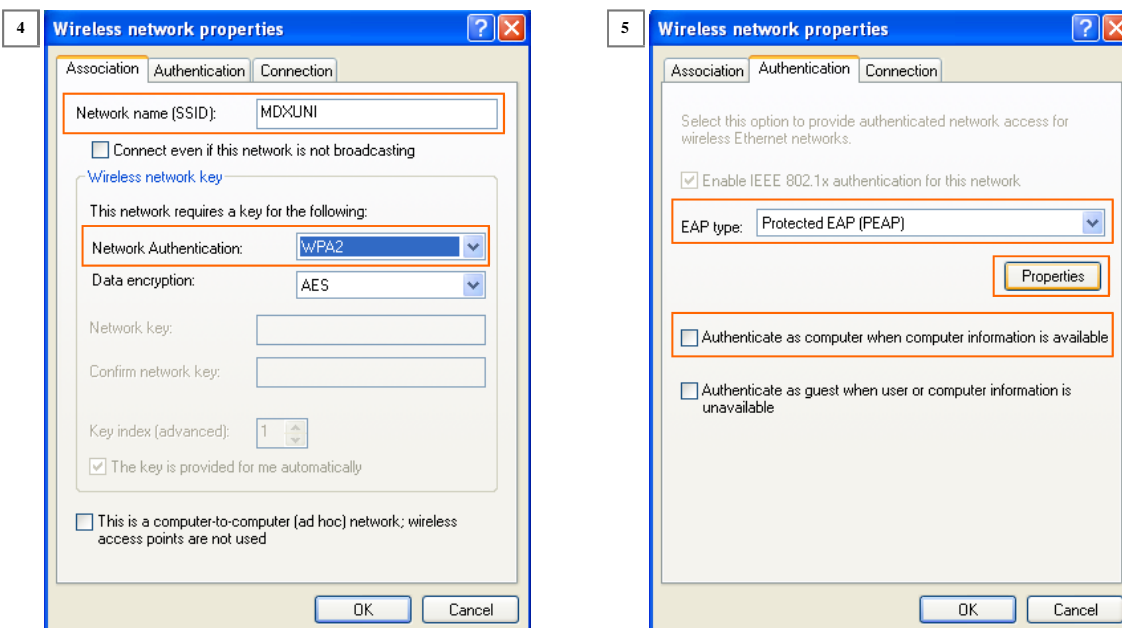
4

Wireless network properties

Association | Authentication | Connection

Network name (SSID): MDXUNI

Connect even if this network is not broadcasting

Wireless network key

This network requires a key for the following:

Network Authentication: WPA2

Data encryption: AES

Network key:

Confirm network key:

Key index (advanced): 1

The key is provided for me automatically

This is a computer-to-computer (ad hoc) network; wireless access points are not used

OK Cancel

5

Wireless network properties

Association | Authentication | Connection

Select this option to provide authenticated network access for wireless Ethernet networks.

Enable IEEE 802.1x authentication for this network

EAP type: Protected EAP (PEAP)

Properties

Authenticate as computer when computer information is available

Authenticate as guest when user or computer information is unavailable

OK Cancel